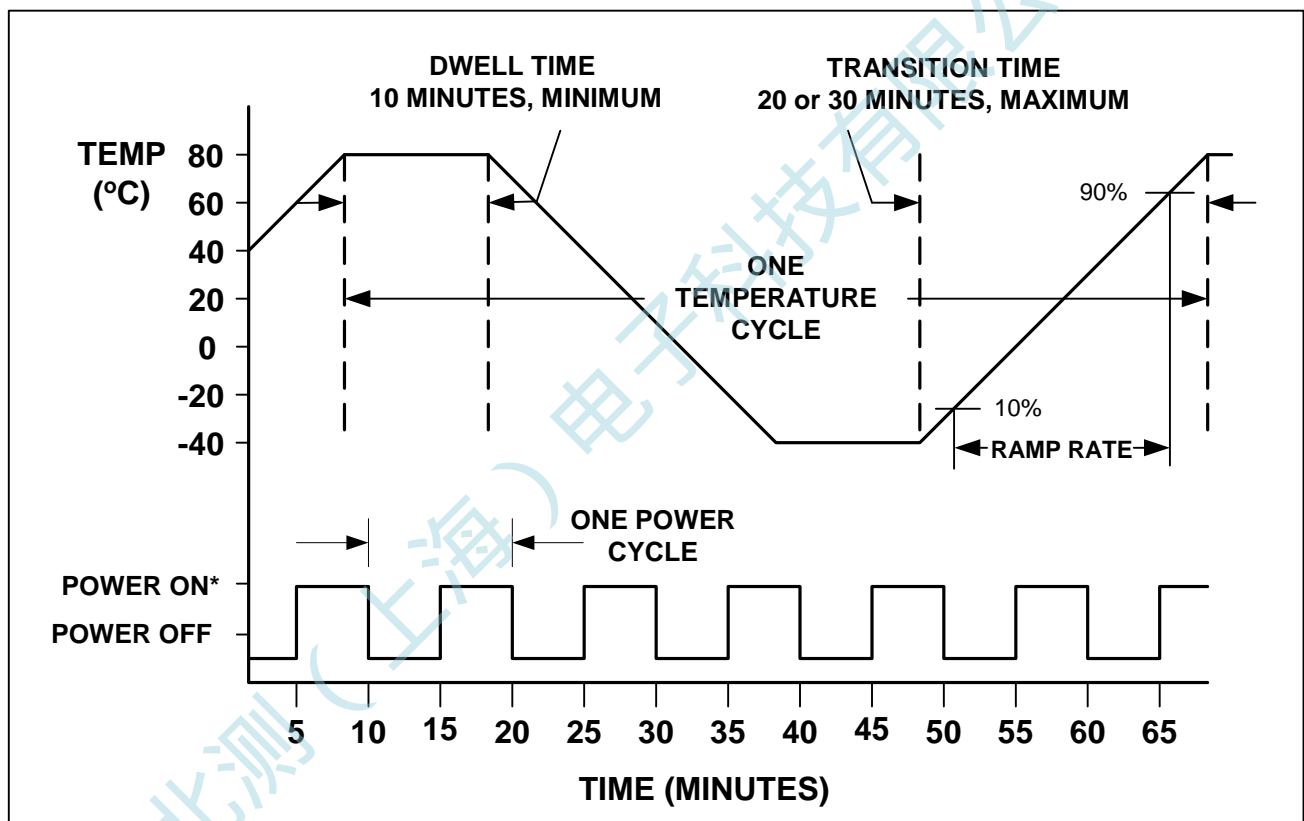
DWELL TIME
10 MINUTES, MINIMUM

TRANSITION TIME
20 or 30 MINUTES, MAXIMUM

TEMP
(°C)

80
60
40
20
0
-20
-40

90%

ONE
TEMPERATURE
CYCLE

10%

RAMP RATE

ONE POWER
CYCLE

POWER ON*
POWER OFF

5 10 15 20 25 30 35 40 45 50 55 60 65

TIME (MINUTES)

北测（上海）电子科技有限公